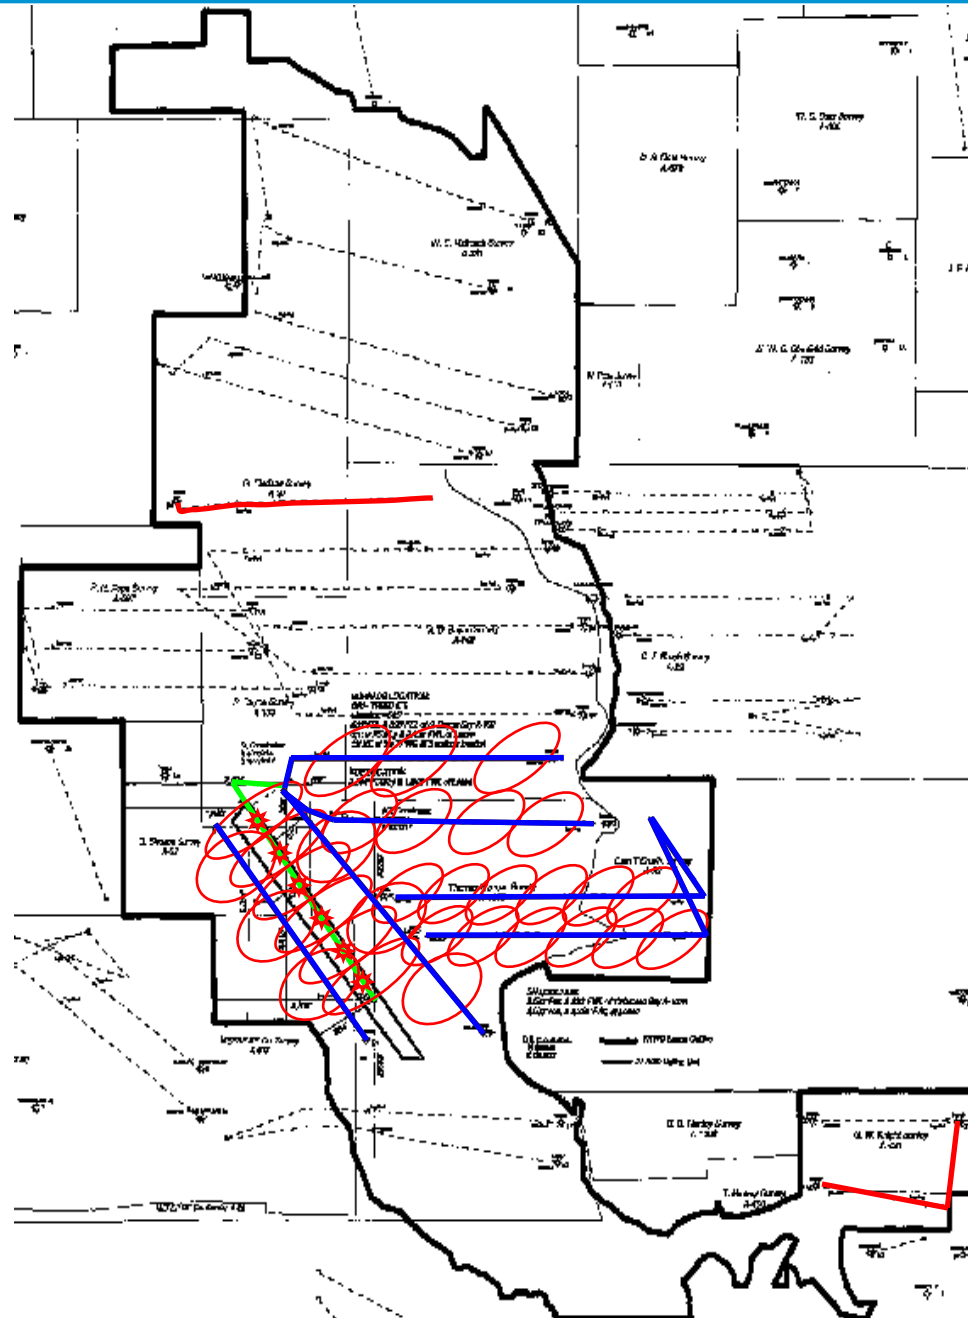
W. C. Railroad Survey
G. Tadlock Survey
P. W. Rose Survey
R. D. Brown Survey
C. J. Rush Survey
Thompson Survey
Carl T Clark Survey
O. D. Harley Survey
G. W. Knight Survey
T. Harvey Survey
E. A. Bird Survey
N. Pace Survey
W. W. G. Blackfield Survey
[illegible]